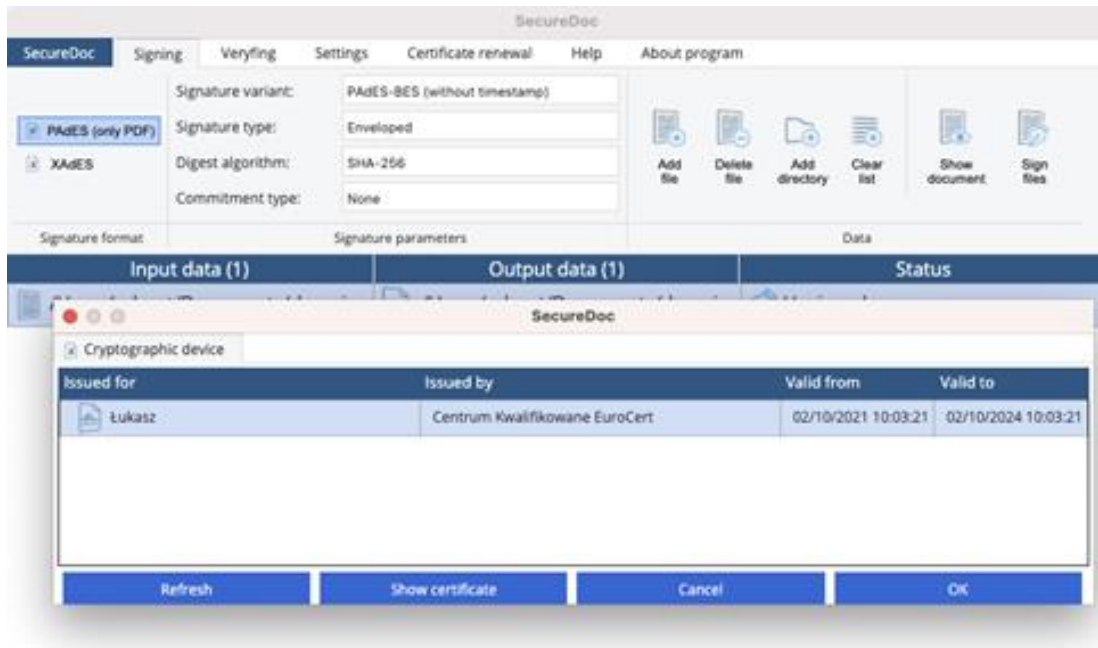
SecureDoc

SecureDoc | Signing | Veryfing | Settings | Certificate renewal | Help | About program

PAdES (only PDF)
XAdES

Signature variant: PAdES-BES (without timestamp)
Signature type: Enveloped
Digest algorithm: SHA-256
Commitment type: None

Add file | Delete file | Add directory | Clear list | Show document | Sign files

Signature format | Signature parameters | Data

| Input data (1) | Output data (1) | Status |
|---|---|---|
| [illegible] | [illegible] | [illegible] |

SecureDoc

Cryptographic device

| Issued for | Issued by | Valid from | Valid to |
|---|---|---|---|
| Łukasz | Centrum Kwalifikowane EuroCert | 02/10/2021 10:03:21 | 02/10/2024 10:03:21 |

Refresh | Show certificate | Cancel | OK